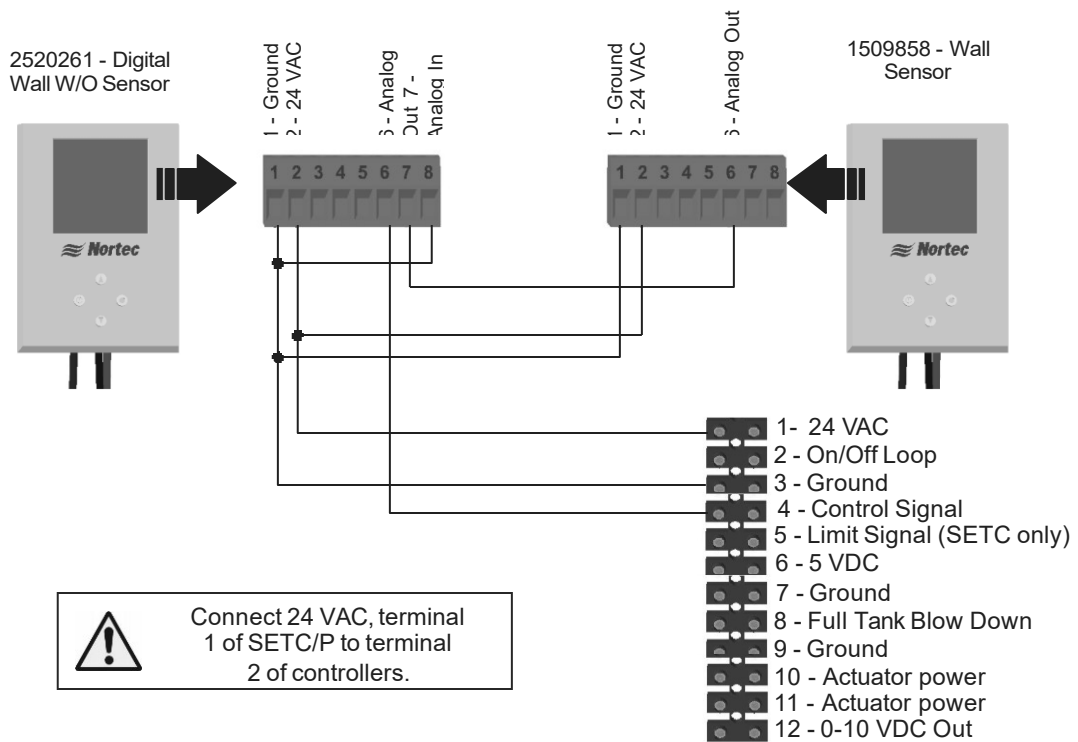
2520261 - Digital Wall W/O Sensor

1 - Ground
2 - 24 VAC
6 - Analog Out 7 - Analog In

1 2 3 4 5 6 7 8

Nortec

1 - Ground
2 - 24 VAC
6 - Analog Out

1 2 3 4 5 6 7 8

1509858 - Wall Sensor

Nortec

1- 24 VAC
2 - On/Off Loop
3 - Ground
4 - Control Signal
5 - Limit Signal (SETC only)
6 - 5 VDC
7 - Ground
8 - Full Tank Blow Down
9 - Ground
10 - Actuator power
11 - Actuator power
12 - 0-10 VDC Out

Connect 24 VAC, terminal 1 of SETC/P to terminal 2 of controllers.